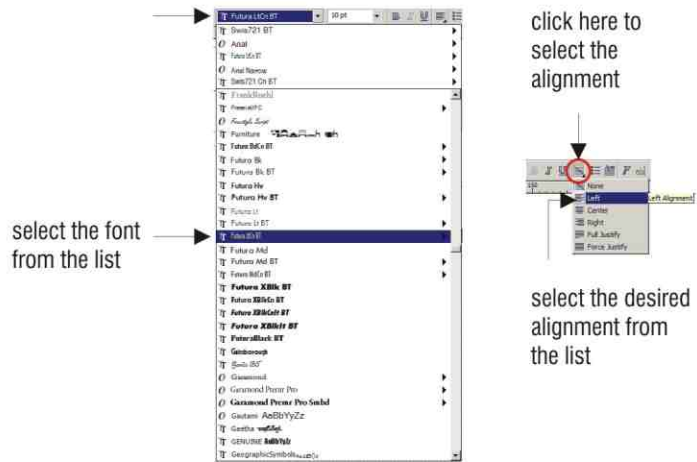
Futura LtCn BT
10 pt

Swis721 BT
Arial
Futura LtCn BT
Arial Narrow
Swis721 Cn BT
FrankRuehl
FreesiaUPC
Freestyle Script
Furniture
Futura BdCn BT
Futura Bk
Futura Bk BT
Futura Hv
Futura Hv BT
Futura Lt
Futura Lt BT
Futura LtCn BT
Futura Md
Futura Md BT
Futura MdCn BT
Futura XBlk BT
Futura XBlkCn BT
Futura XBlkCnIt BT
Futura XBlkIt BT
FuturaBlack BT
Gainsborough
Garamond
Garamond
Garamond Premr Pro
Garamond Premr Pro Smbd
Gautami AaBbYyZz
Geetha
GENIUNE
GeographicSymbols

click here to select the alignment

None
Left
Center
Right
Full Justify
Force Justify
Left Alignment

select the font from the list

select the desired alignment from the list